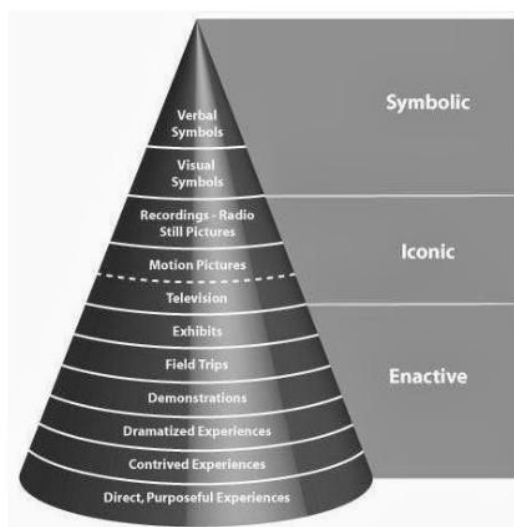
Verbal Symbols

Visual Symbols

Recordings - Radio Still Pictures

Motion Pictures

Television

Exhibits

Field Trips

Demonstrations

Dramatized Experiences

Contrived Experiences

Direct, Purposeful Experiences

Symbolic

Iconic

Enactive